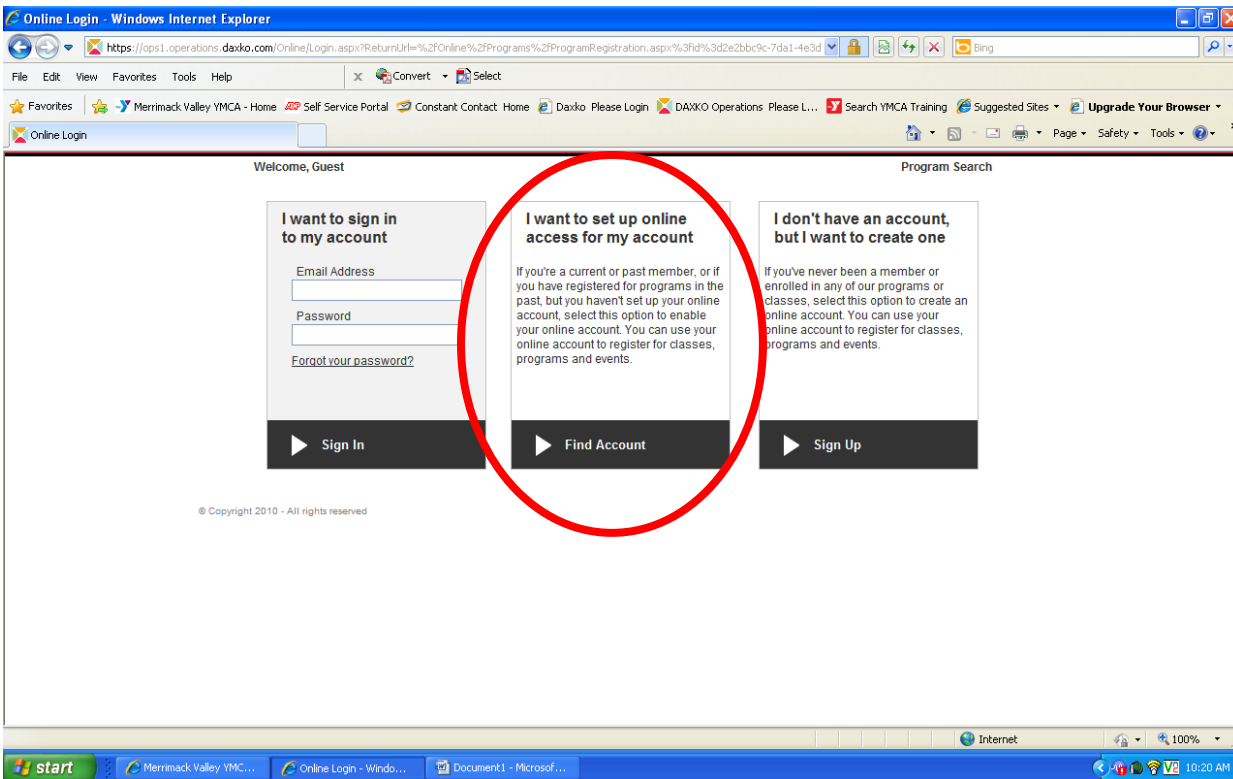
Online Login - Windows Internet Explorer

https://ops1.operations.daxko.com/Online/Login.aspx?ReturnUrl=%2fOnline%2fPrograms%2fProgramRegistration.aspx%3fid%3d2e2bbc9c-7da1-4e3d

Bing

File Edit View Favorites Tools Help

Convert Select

Favorites Merrimack Valley YMCA - Home Self Service Portal Constant Contact Home Daxko Please Login DAXKO Operations Please L... Search YMCA Training Suggested Sites Upgrade Your Browser

Online Login

Page Safety Tools

Welcome, Guest

Program Search

I want to sign in to my account

Email Address

Password

Forgot your password?

Sign In

I want to set up online access for my account

If you're a current or past member, or if you have registered for programs in the past, but you haven't set up your online account, select this option to enable your online account. You can use your online account to register for classes, programs and events.

Find Account

I don't have an account, but I want to create one

If you've never been a member or enrolled in any of our programs or classes, select this option to create an online account. You can use your online account to register for classes, programs and events.

Sign Up

© Copyright 2010 - All rights reserved

Internet

100%

start

Merrimack Valley YMC...

Online Login - Windo...

Document1 - Microsof...

10:20 AM